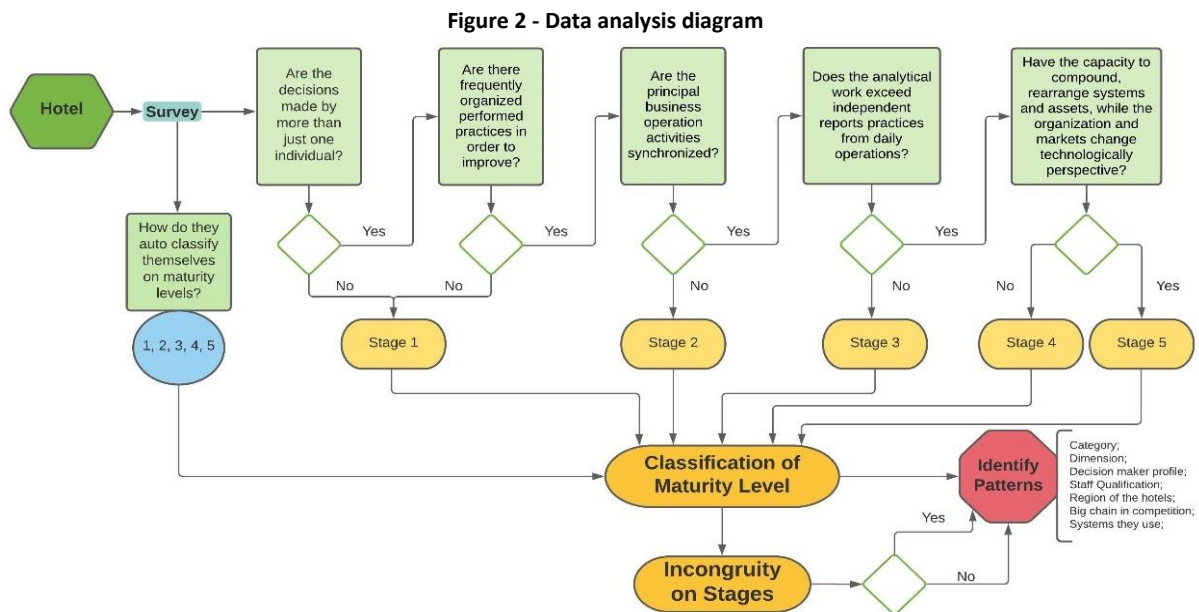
Figure 2 - Data analysis diagram

Hotel

Survey

Are the decisions made by more than just one individual?

Yes

No

Are there frequently organized performed practices in order to improve?

Yes

No

Are the principal business operation activities synchronized?

Yes

No

Does the analytical work exceed independent reports practices from daily operations?

Yes

No

Have the capacity to compound, rearrange systems and assets, while the organization and markets change technologically perspective?

No

Yes

How do they auto classify themselves on maturity levels?

1, 2, 3, 4, 5

Stage 1

Stage 2

Stage 3

Stage 4

Stage 5

Classification of Maturity Level

Identify Patterns

Category;
Dimension;
Decision maker profile;
Staff Qualification;
Region of the hotels;
Big chain in competition;
Systems they use;

Yes

Incongruity on Stages

No